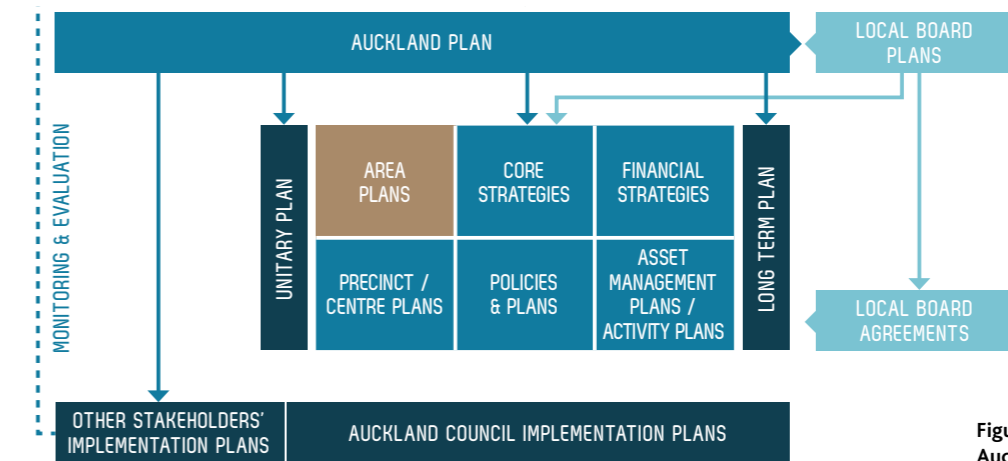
AUCKLAND PLAN

LOCAL BOARD PLANS

MONITORING & EVALUATION

UNITARY PLAN

AREA PLANS

CORE STRATEGIES

FINANCIAL STRATEGIES

LONG TERM PLAN

PRECINCT / CENTRE PLANS

POLICIES & PLANS

ASSET MANAGEMENT PLANS / ACTIVITY PLANS

LOCAL BOARD AGREEMENTS

OTHER STAKEHOLDERS' IMPLEMENTATION PLANS

AUCKLAND COUNCIL IMPLEMENTATION PLANS

Figu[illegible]
Auc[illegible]